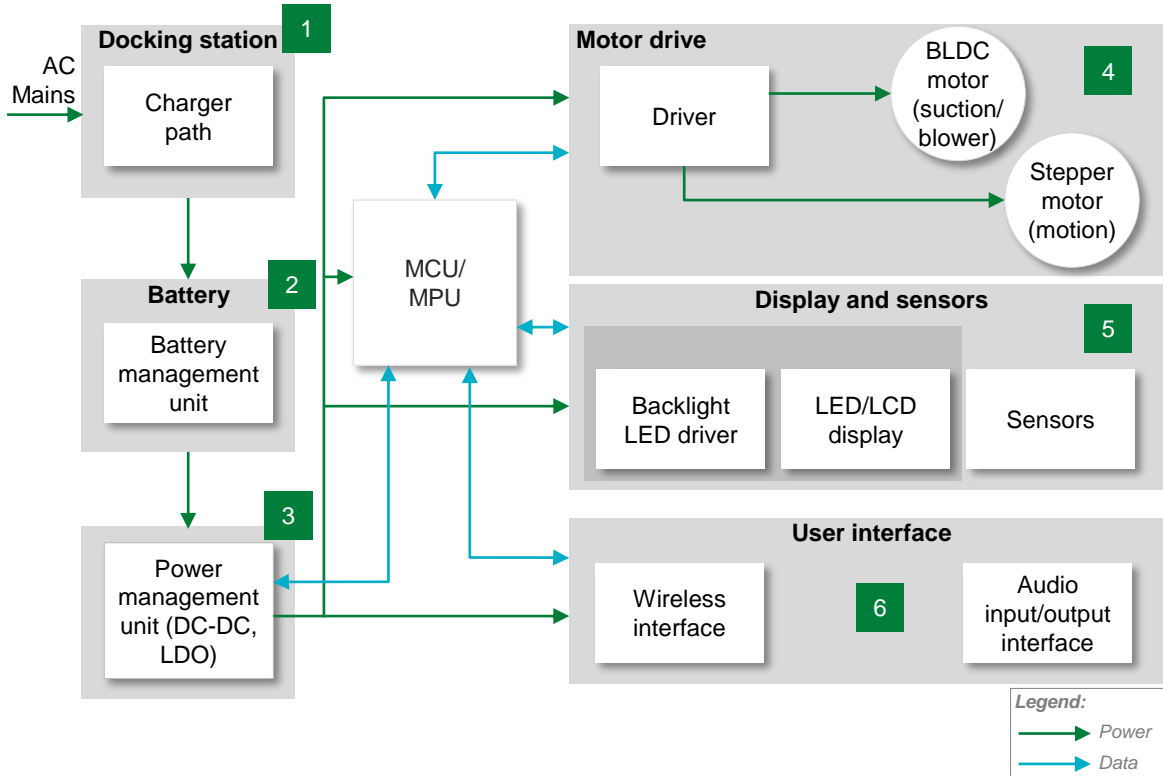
Docking station 1

AC Mains

Charger path

Battery 2

Battery management unit

3

Power management unit (DC-DC, LDO)

MCU/ MPU

Motor drive

Driver

BLDC motor (suction/ blower)

Stepper motor (motion)

4

Display and sensors

5

Backlight LED driver

LED/LCD display

Sensors

User interface

Wireless interface

6

Audio input/output interface

Legend:

Power

Data